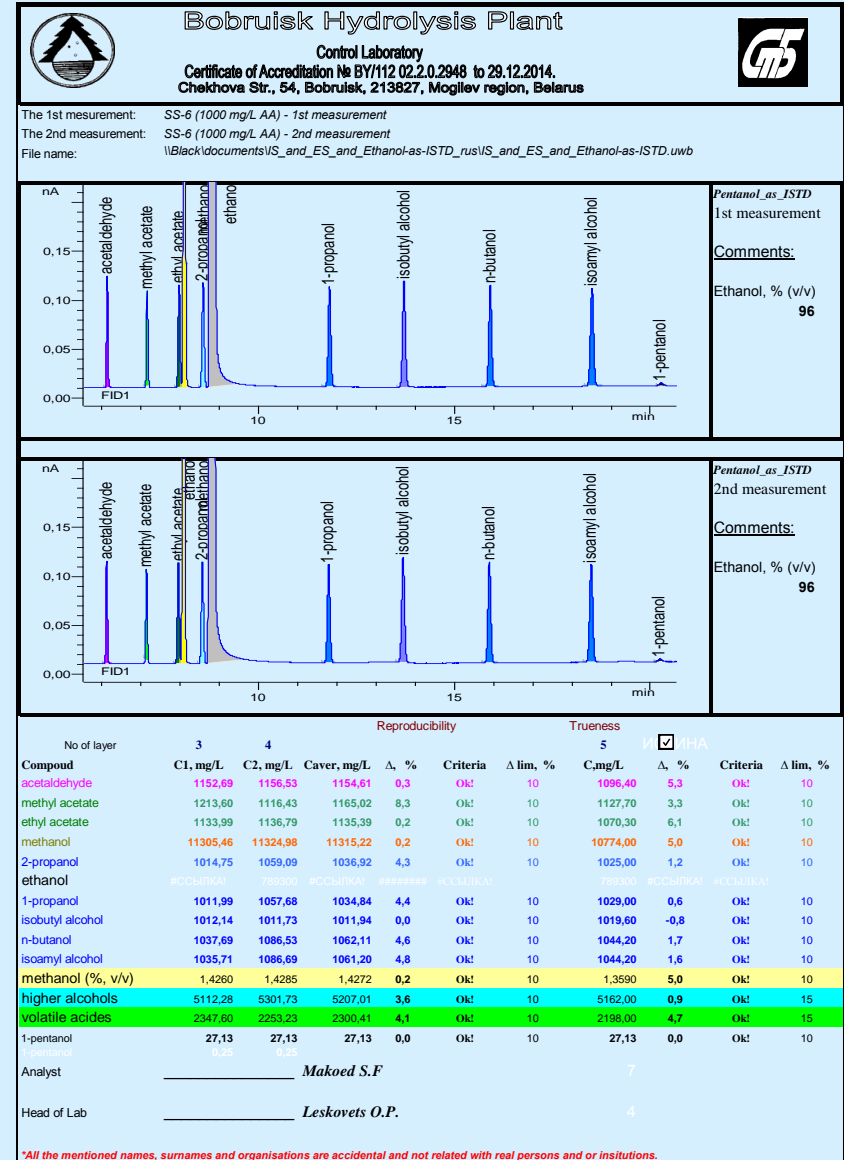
Bobruisk Hydrolysis Plant
Control Laboratory
Certificate of Accreditation № BY/112 02.2.0.2948 to 29.12.2014.
Chekhova Str., 54, Bobruisk, 213827, Mogilev region, Belarus

The 1st mesurement: SS-6 (1000 mg/L AA) - 1st measurement
The 2nd measurement: SS-6 (1000 mg/L AA) - 2nd measurement
File name: \\Black\documents\IS_and_ES_and_Ethanol-as-ISTD_rus\IS_and_ES_and_Ethanol-as-ISTD.uwb

nA
0,15
0,10
0,05
0,00
FID1
10
15
min
acetaldehyde
methyl acetate
ethyl acetate
2-propanol
methanol
ethanol
1-propanol
isobutyl alcohol
n-butanol
isoamyl alcohol
1-pentanol

Pentanol_as_ISTD
1st measurement
Comments:
Ethanol, % (v/v)
96

nA
0,15
0,10
0,05
0,00
FID1
10
15
min
acetaldehyde
methyl acetate
ethyl acetate
ethanol
2-propanol
methanol
1-propanol
isobutyl alcohol
n-butanol
isoamyl alcohol
1-pentanol

Pentanol_as_ISTD
2nd measurement
Comments:
Ethanol, % (v/v)
96

Reproducibility
Trueness

| No of layer | 3 | 4 | | | | | 5 | | | |
|---|---|---|---|---|---|---|---|---|---|---|
| Compoud | C1, mg/L | C2, mg/L | Caver, mg/L | Δ, % | Criteria | Δ lim, % | C,mg/L | Δ, % | Criteria | Δ lim, % |
| acetaldehyde | 1152,69 | 1156,53 | 1154,61 | 0,3 | Ok! | 10 | 1096,40 | 5,3 | Ok! | 10 |
| methyl acetate | 1213,60 | 1116,43 | 1165,02 | 8,3 | Ok! | 10 | 1127,70 | 3,3 | Ok! | 10 |
| ethyl acetate | 1133,99 | 1136,79 | 1135,39 | 0,2 | Ok! | 10 | 1070,30 | 6,1 | Ok! | 10 |
| methanol | 11305,46 | 11324,98 | 11315,22 | 0,2 | Ok! | 10 | 10774,00 | 5,0 | Ok! | 10 |
| 2-propanol | 1014,75 | 1059,09 | 1036,92 | 4,3 | Ok! | 10 | 1025,00 | 1,2 | Ok! | 10 |
| ethanol | #ССЫЛКА! | 789300 | #ССЫЛКА! | ######## | #ССЫЛКА! | | 789300 | #ССЫЛКА! | #ССЫЛКА! | |
| 1-propanol | 1011,99 | 1057,68 | 1034,84 | 4,4 | Ok! | 10 | 1029,00 | 0,6 | Ok! | 10 |
| isobutyl alcohol | 1012,14 | 1011,73 | 1011,94 | 0,0 | Ok! | 10 | 1019,60 | -0,8 | Ok! | 10 |
| n-butanol | 1037,69 | 1086,53 | 1062,11 | 4,6 | Ok! | 10 | 1044,20 | 1,7 | Ok! | 10 |
| isoamyl alcohol | 1035,71 | 1086,69 | 1061,20 | 4,8 | Ok! | 10 | 1044,20 | 1,6 | Ok! | 10 |
| methanol (%, v/v) | 1,4260 | 1,4285 | 1,4272 | 0,2 | Ok! | 10 | 1,3590 | 5,0 | Ok! | 10 |
| higher alcohols | 5112,28 | 5301,73 | 5207,01 | 3,6 | Ok! | 10 | 5162,00 | 0,9 | Ok! | 15 |
| volatile acides | 2347,60 | 2253,23 | 2300,41 | 4,1 | Ok! | 10 | 2198,00 | 4,7 | Ok! | 15 |
| 1-pentanol | 27,13 | 27,13 | 27,13 | 0,0 | Ok! | 10 | 27,13 | 0,0 | Ok! | 10 |
| 1-pentanol | 0,25 | 0,25 | | | | | | | | |

Analyst ________________ Makoed S.F 7

Head of Lab ________________ Leskovets O.P. 4

*All the mentioned names, surnames and organisations are accidental and not related with real persons and or insitutions.